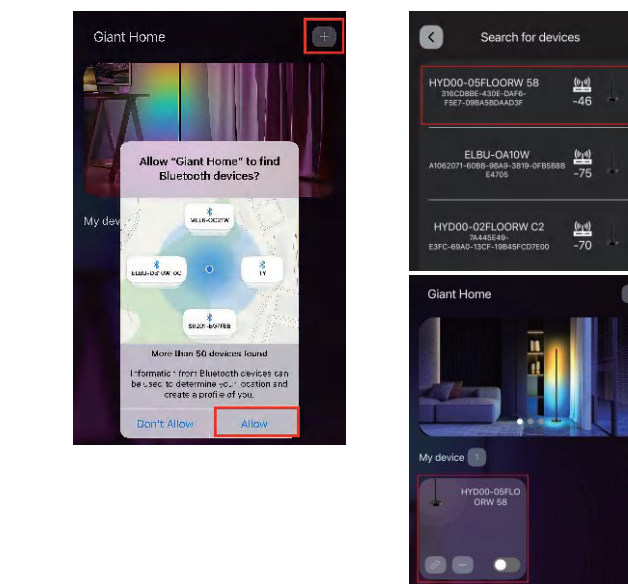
Giant Home

+

Allow "Giant Home" to find Bluetooth devices?

My dev

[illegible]

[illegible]

TY

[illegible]

More than 50 devices found

Information from Bluetooth devices can be used to determine your location and create a profile of you.

Don't Allow

Allow

Search for devices

HYD00-05FLOORW 58
316CD8BE-430E-DAF6-F5E7-09BA5BDAAD3F
-46

ELBU-OA10W
A1062071-60BB-98A9-3819-0FB5B8B E4705
-75

HYD00-02FLOORW C2
7A445E49-E3FC-69A0-13CF-19B45FCD7E00
-70

Giant Home

My device 1

HYD00-05FLOORW 58